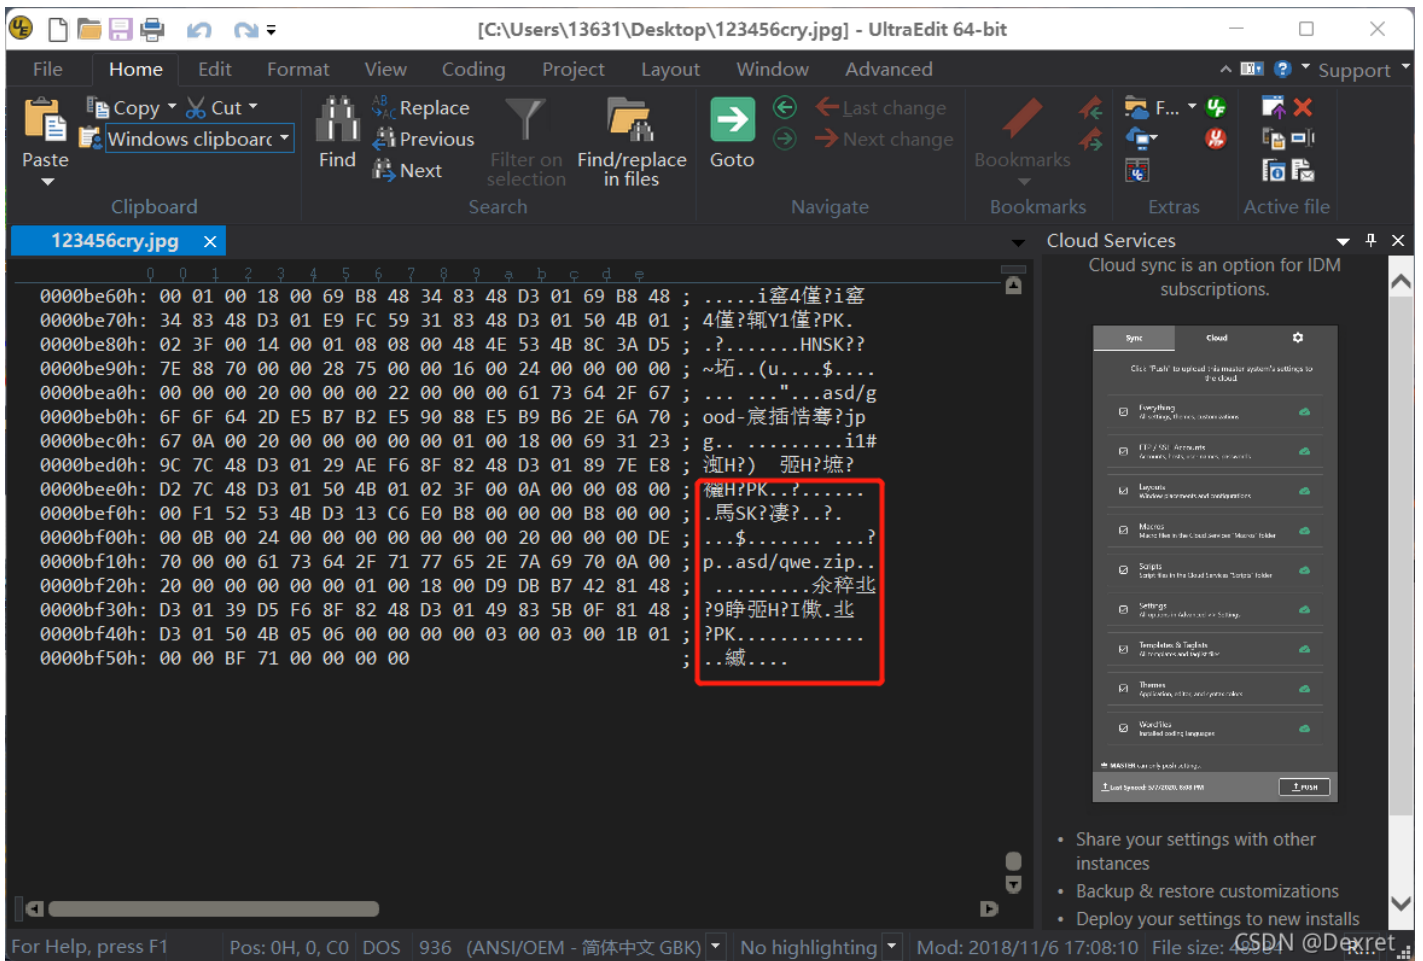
[C:\Users\13631\Desktop\123456cry.jpg] - UltraEdit 64-bit

File Home Edit Format View Coding Project Layout Window Advanced Support

Paste Copy Cut Windows clipboarc Clipboard
Find Replace Previous Next Filter on selection Find/replace in files Search
Goto Last change Next change Navigate
Bookmarks Bookmarks
F... Extras
Active file

123456cry.jpg

0 0 1 2 3 4 5 6 7 8 9 a b c d e

0000be60h: 00 01 00 18 00 69 B8 48 34 83 48 D3 01 69 B8 48 ; .....i窸4僅?i窸
0000be70h: 34 83 48 D3 01 E9 FC 59 31 83 48 D3 01 50 4B 01 ; 4僅?辄Y1僅?PK.
0000be80h: 02 3F 00 14 00 01 08 08 00 48 4E 53 4B 8C 3A D5 ; .?.......HNSK??
0000be90h: 7E 88 70 00 00 28 75 00 00 16 00 24 00 00 00 00 ; ~坧..(u....$....
0000bea0h: 00 00 00 20 00 00 00 22 00 00 00 61 73 64 2F 67 ; ... ..."...asd/g
0000beb0h: 6F 6F 64 2D E5 B7 B2 E5 90 88 E5 B9 B6 2E 6A 70 ; ood-宸插悎骞?jp
0000bec0h: 67 0A 00 20 00 00 00 00 00 01 00 18 00 69 31 23 ; g.. .........i1#
0000bed0h: 9C 7C 48 D3 01 29 AE F6 8F 82 48 D3 01 89 7E E8 ; 渱H?) 彂H?�y?
0000bee0h: D2 7C 48 D3 01 50 4B 01 02 3F 00 0A 00 00 08 00 ; 襹H?PK..?......
0000bef0h: 00 F1 52 53 4B D3 13 C6 E0 B8 00 00 00 B8 00 00 ; .馬SK?凄?..?.
0000bf00h: 00 0B 00 24 00 00 00 00 00 20 00 00 00 DE ; ...$........ ...?
0000bf10h: 70 00 00 61 73 64 2F 71 77 65 2E 7A 69 70 0A 00 ; p..asd/qwe.zip..
0000bf20h: 20 00 00 00 00 00 01 00 18 00 D9 DB B7 42 81 48 ; .........汆稡北
0000bf30h: D3 01 39 D5 F6 8F 82 48 D3 01 49 83 5B 0F 81 48 ; ?9睁彂H?I儆.北
0000bf40h: D3 01 50 4B 05 06 00 00 00 00 03 00 03 00 1B 01 ; ?PK............
0000bf50h: 00 00 BF 71 00 00 00 00 ; ..緌....

Cloud Services
Cloud sync is an option for IDM subscriptions.

Sync Cloud
Everything
FTP / SSH Accounts
Layouts
Macros
Scripts
Settings
Templates & Taglists
Themes
Word files
PUSH

• Share your settings with other instances
• Backup & restore customizations
• Deploy your settings to new installs

For Help, press F1 Pos: 0H, 0, C0 DOS 936 (ANSI/OEM - 简体中文 GBK) No highlighting Mod: 2018/11/6 17:08:10 File size: 49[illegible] CSDN @Dexret